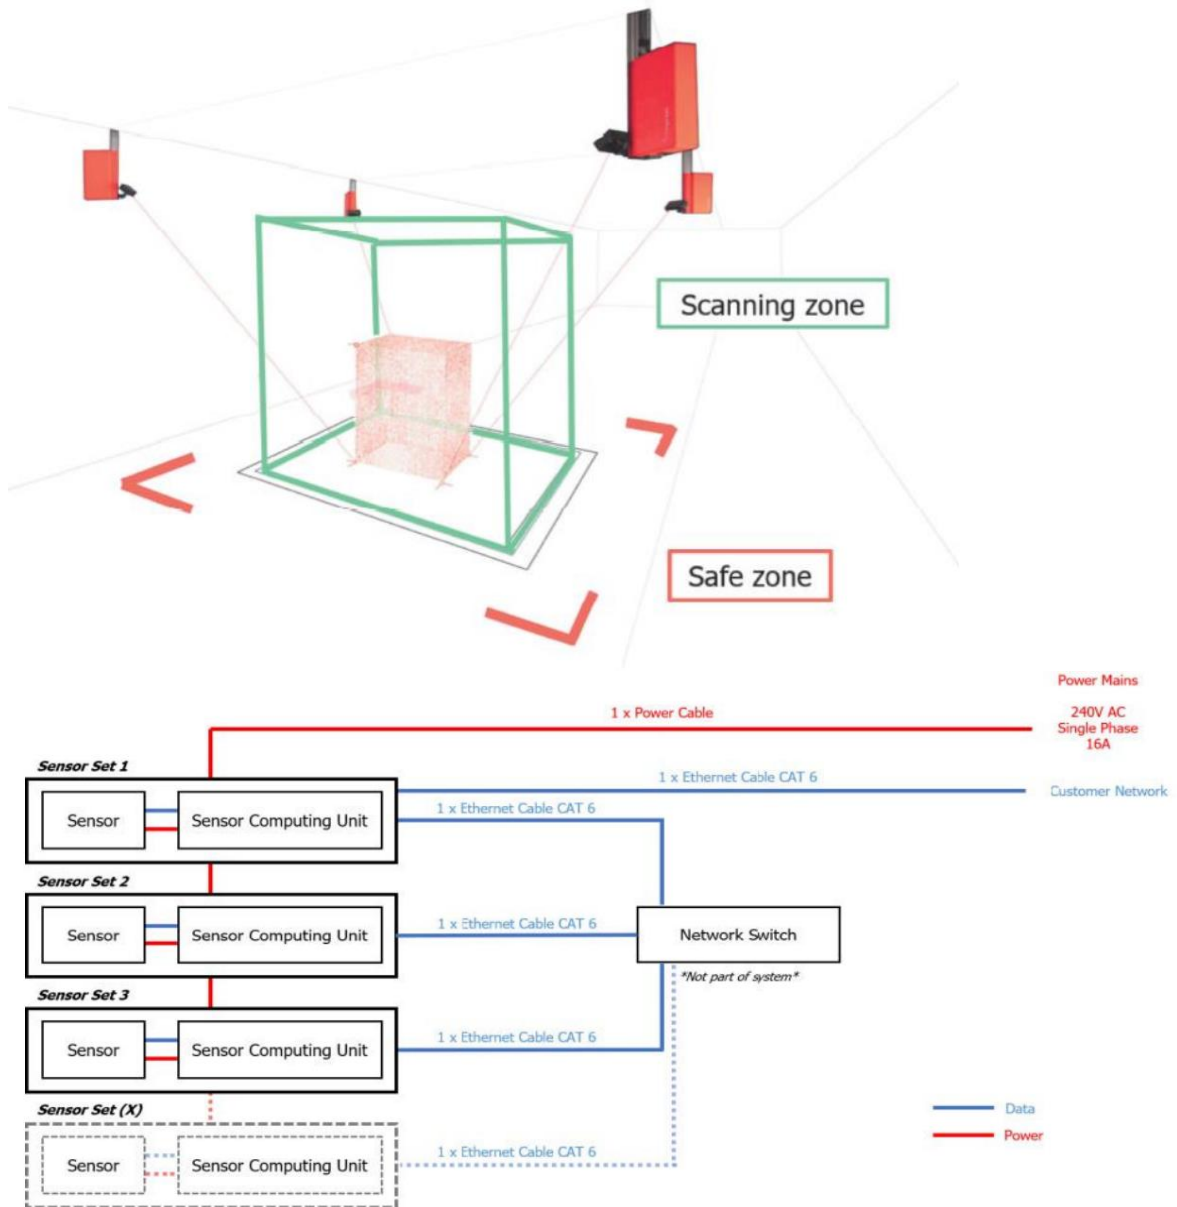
Scanning zone

Safe zone

Power Mains

1 x Power Cable

240V AC
Single Phase
16A

Sensor Set 1

1 x Ethernet Cable CAT 6

Customer Network

Sensor

Sensor Computing Unit

1 x Ethernet Cable CAT 6

Sensor Set 2

Sensor

Sensor Computing Unit

1 x Ethernet Cable CAT 6

Network Switch

*Not part of system*

Sensor Set 3

Sensor

Sensor Computing Unit

1 x Ethernet Cable CAT 6

Sensor Set (X)

Sensor

Sensor Computing Unit

1 x Ethernet Cable CAT 6

Data

Power